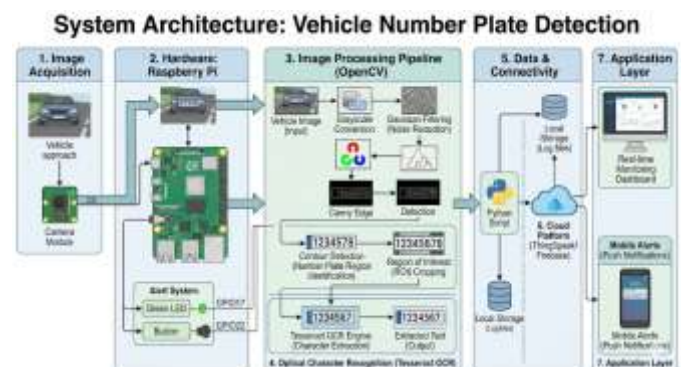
System Architecture: Vehicle Number Plate Detection

1. Image Acquisition

Vehicle approach

Camera Module

2. Hardware: Raspberry Pi

Alert System

Green LED

Buzzer

GPIO17

GPIO22

3. Image Processing Pipeline (OpenCV)

Vehicle Image (Input)

Grayscale Conversion

Gaussian Filtering (Noise Reduction)

Canny Edge

Detection

1234578

Contour Detection (Number Plate Region Identification)

1234567B

Region of Interest (ROI) Cropping

1234567

Tesseract OCR Engine (Character Extraction)

1234567

Extracted Text (Output)

4. Optical Character Recognition (Tesseract OCR)

5. Data & Connectivity

Python Script

Local Storage (Log files)

Local Storage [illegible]

6. Cloud Platform (ThingSpeak/ Firebase)

7. Application Layer

Real-time Monitoring Dashboard

Mobile Alerts (Push Notifications)

Mobile Alerts (Push Notification)

7. Application Layer